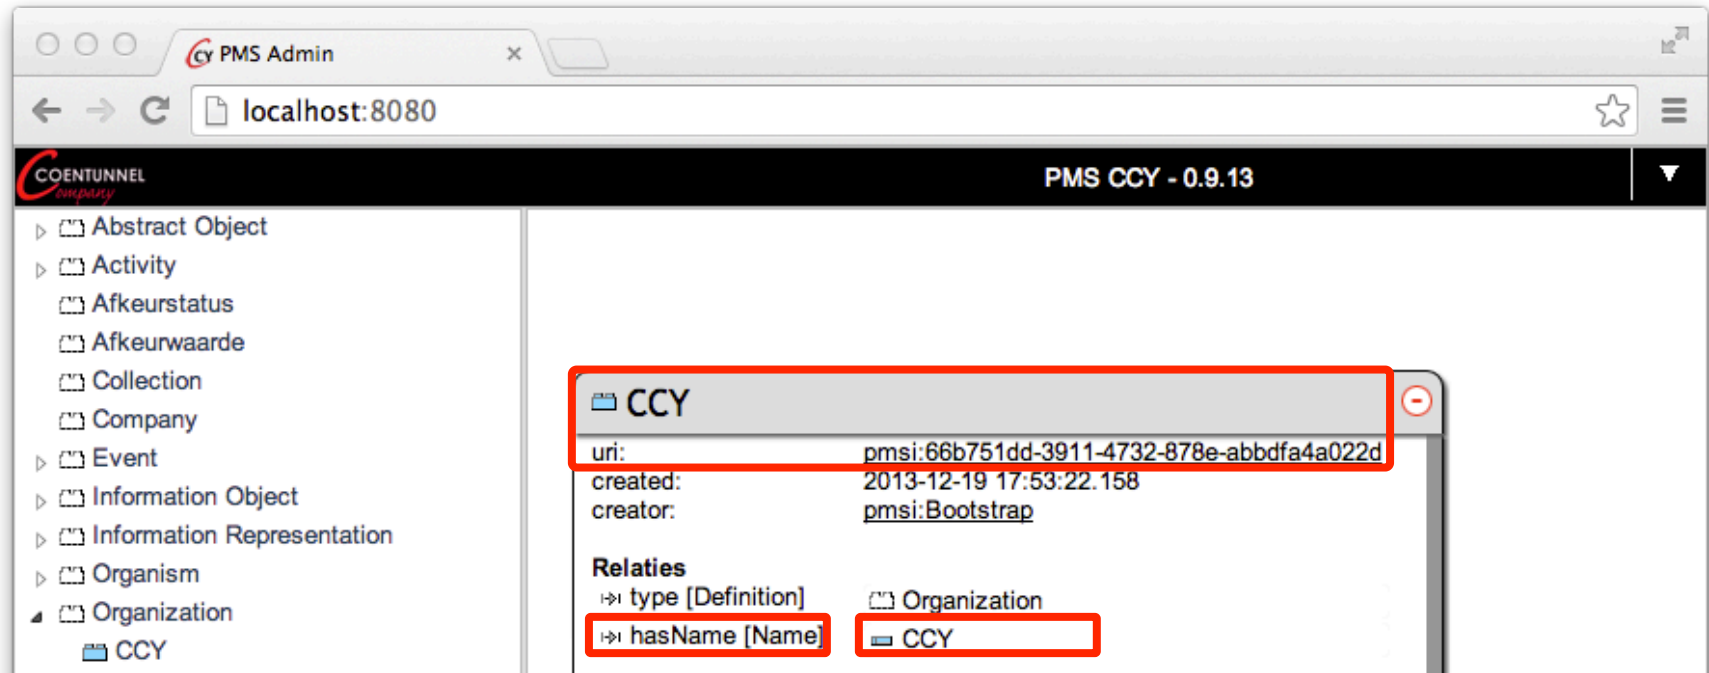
PMS Admin

localhost:8080

COENTUNNEL company

PMS CCY - 0.9.13

Abstract Object
Activity
Afkeurstatus
Afkeurwaarde
Collection
Company
Event
Information Object
Information Representation
Organism
Organization
CCY

CCY

uri: pmsi:66b751dd-3911-4732-878e-abbdfa4a022d
created: 2013-12-19 17:53:22.158
creator: pmsi:Bootstrap

Relaties

type [Definition] Organization
hasName [Name] CCY